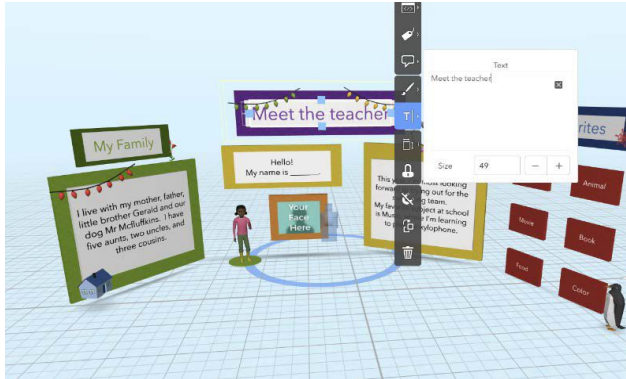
Text
Meet the teacher
Size 49 − +

Meet the teacher

My Family

I live with my mother, father, little brother Gerald and our dog Mr Mcfluffkins. I have five aunts, two uncles, and three cousins.

Hello!
My name is ______.

Your Face Here

This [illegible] looking forw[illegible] out for the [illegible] ng team.
My fav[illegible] ject at school is Mu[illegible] I'm learning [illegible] ylophone.

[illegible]rites

Animal
Movie
Book
Food
Color